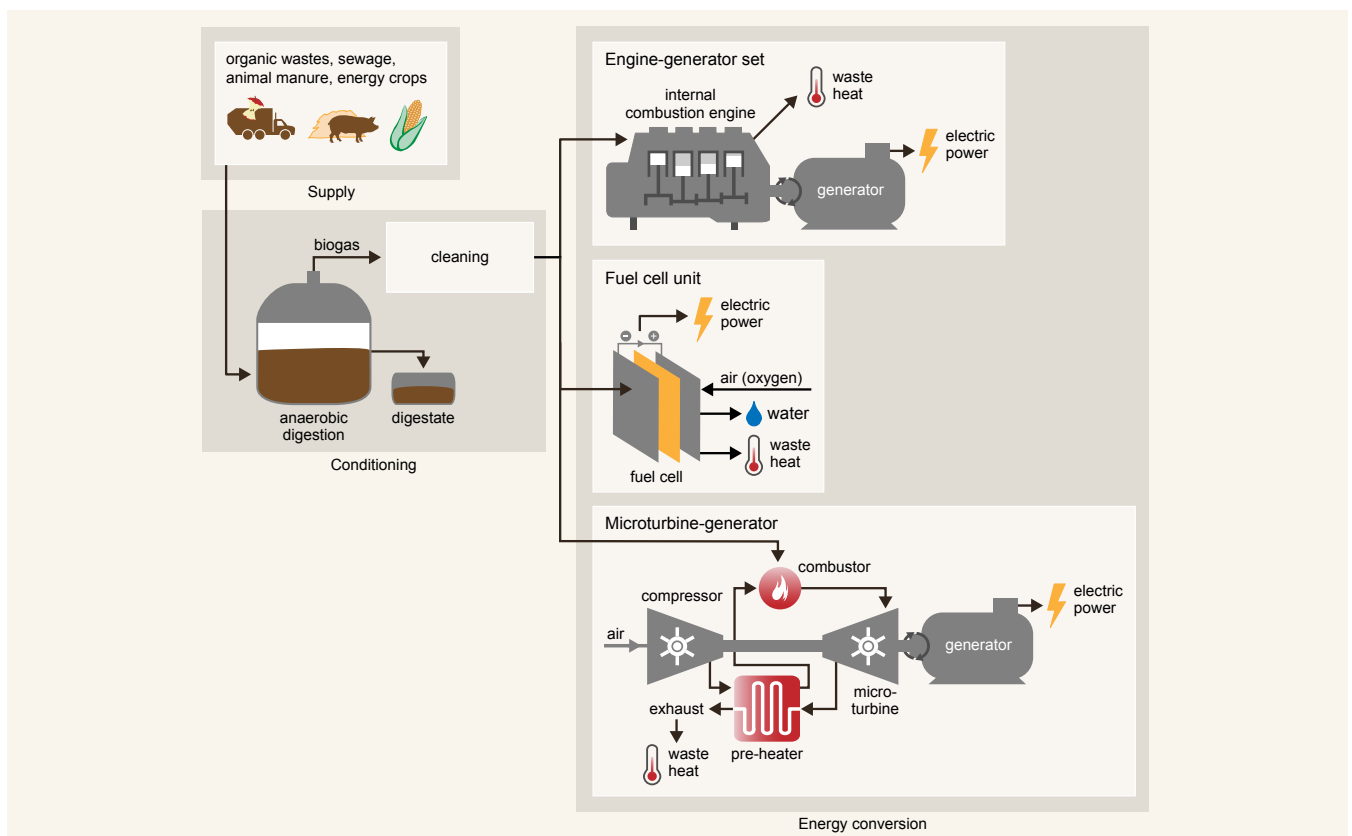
organic wastes, sewage, animal manure, energy crops

Supply

biogas

cleaning

anaerobic digestion

digestate

Conditioning

Engine-generator set

internal combustion engine

waste heat

electric power

generator

Fuel cell unit

electric power

air (oxygen)

water

waste heat

fuel cell

Microturbine-generator

combustor

compressor

electric power

air

generator

exhaust

micro-turbine

waste heat

pre-heater

Energy conversion